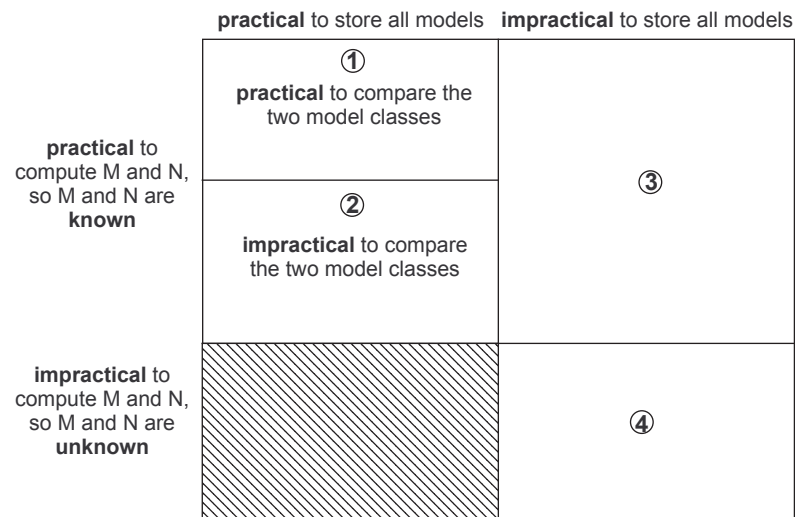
| | practical to store all models | impractical to store all models |
|---|---|---|
| practical to compute M and N, so M and N are known | ① practical to compare the two model classes | ③ |
| | ② impractical to compare the two model classes | |
| impractical to compute M and N, so M and N are unknown | | ④ |